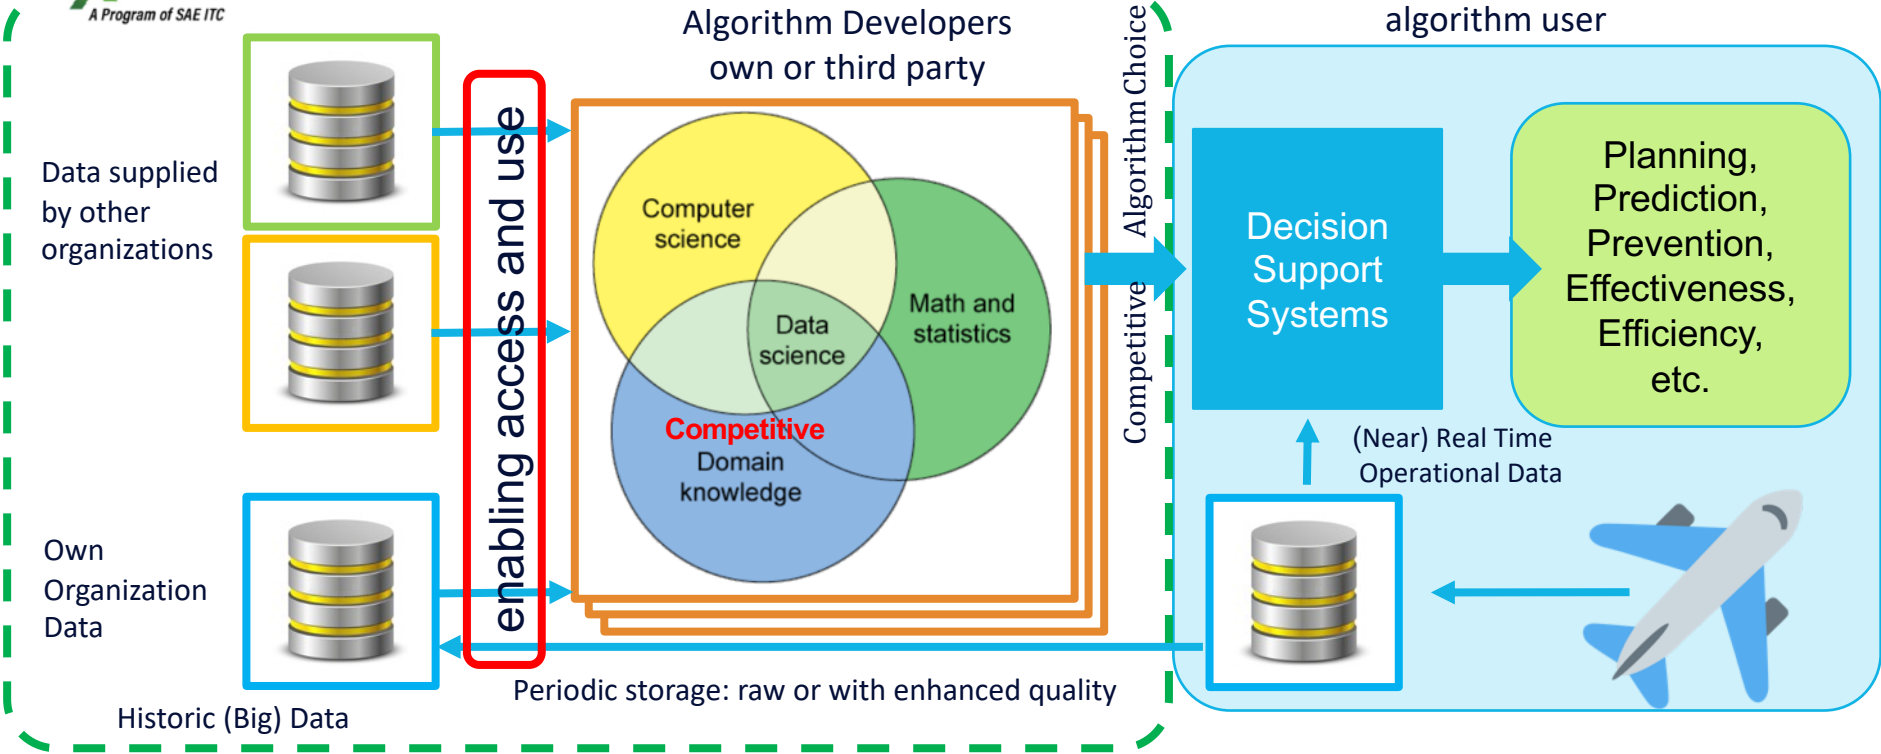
A Program of SAE ITC

Algorithm Developers own or third party

algorithm user

Data supplied by other organizations

enabling access and use

Computer science

Math and statistics

Data science

Competitive Domain knowledge

Competitive Algorithm Choice

Decision Support Systems

Planning, Prediction, Prevention, Effectiveness, Efficiency, etc.

(Near) Real Time Operational Data

Own Organization Data

Periodic storage: raw or with enhanced quality

Historic (Big) Data